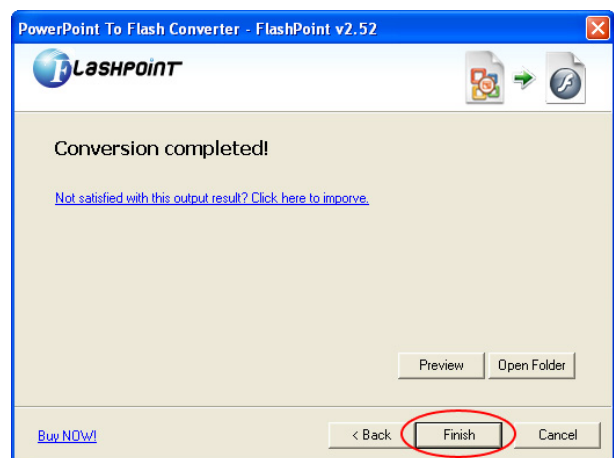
PowerPoint To Flash Converter - FlashPoint v2.52

FLASHPOINT

Conversion completed!

Not satisfied with this output result? Click here to inporve.

Preview

Open Folder

Buy NOW!

< Back

Finish

Cancel